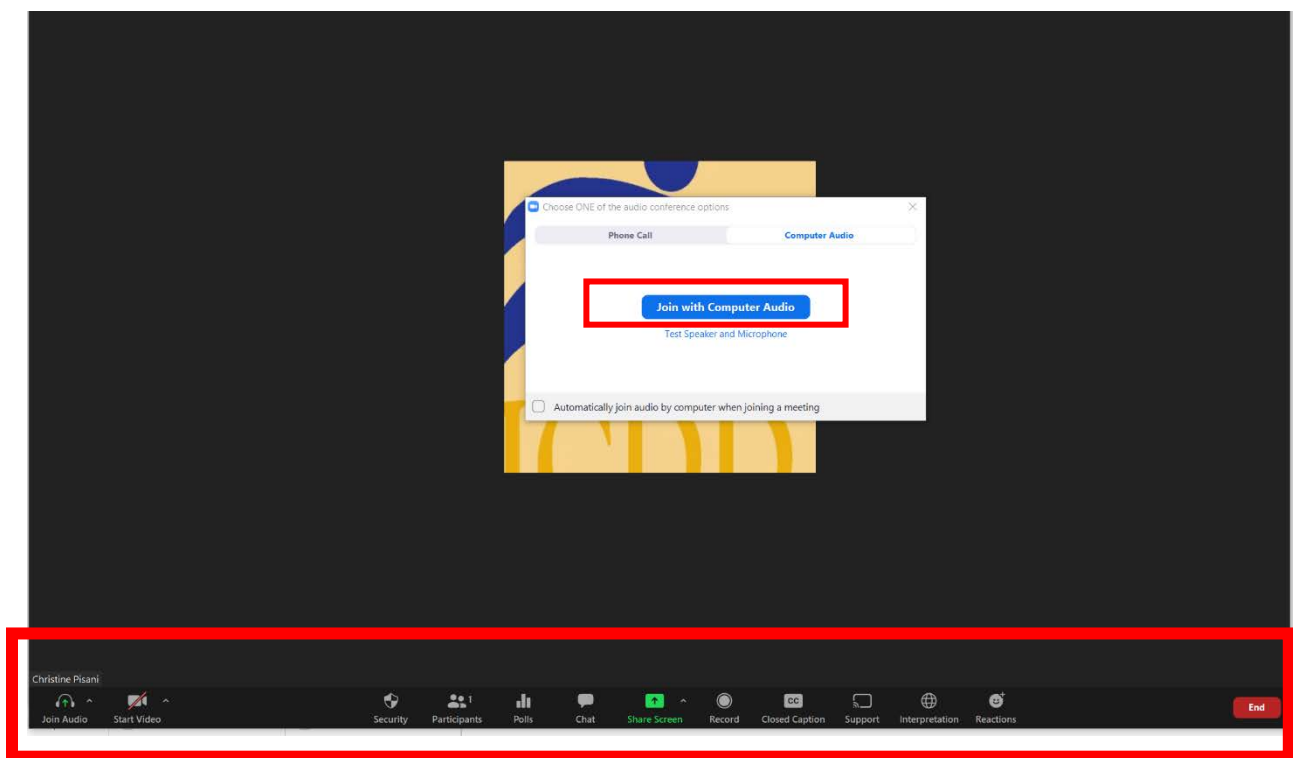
Choose ONE of the audio conference options

Phone Call

Computer Audio

Join with Computer Audio

Test Speaker and Microphone

Automatically join audio by computer when joining a meeting

Christine Pisani

Join Audio

Start Video

Security

Participants 1

Polls

Chat

Share Screen

Record

CC

Closed Caption

Support

Interpretation

Reactions

End